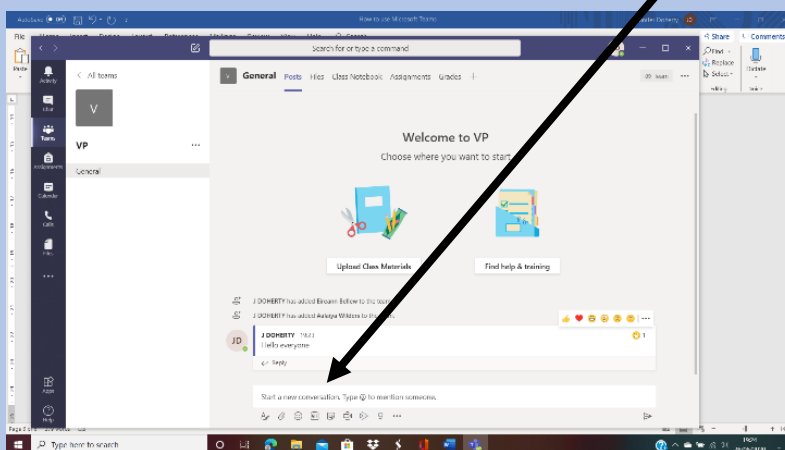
How to use Microsoft Teams

File Home Insert

Search for or type a command

Activity

Chat

Teams

Assignments

Calendar

Calls

Files

Apps

Help

< All teams

V

VP

General

General Posts Files Class Notebook Assignments Grades +

Team

Welcome to VP

Choose where you want to start

Upload Class Materials

Find help & training

J DOHERTY has added Eireann Bellew to the team.

J DOHERTY has added Aoibhe Wilders to the team.

JD

J DOHERTY

Hello everyone

Reply

Start a new conversation. Type @ to mention someone.

Share

Comments

Find

Replace

Select

Editing

Dictate

Voice

Type here to search